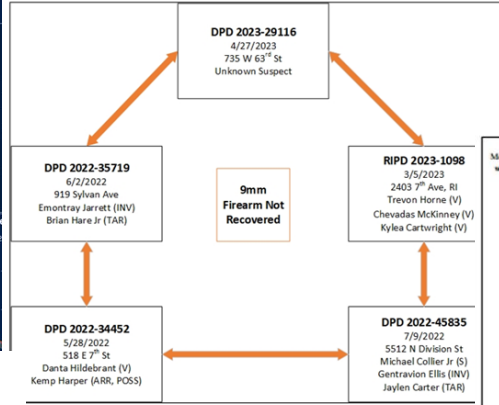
DPD 2023-29116
4/27/2023
735 W 63$^{rd}$ St
Unknown Suspect

DPD 2022-35719
6/2/2022
919 Sylvan Ave
Emontray Jarrett (INV)
Brian Hare Jr (TAR)

9mm
Firearm Not
Recovered

RIPD 2023-1098
3/5/2023
2403 7$^{th}$ Ave, RI
Trevon Horne (V)
Chevadas McKinney (V)
Kylea Cartwright (V)

DPD 2022-34452
5/28/2022
518 E 7$^{th}$ St
Danta Hildebrant (V)
Kemp Harper (ARR, POSS)

DPD 2022-45835
7/9/2022
5512 N Division St
Michael Collier Jr (S)
Gentravion Ellis (INV)
Jaylen Carter (TAR)

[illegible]